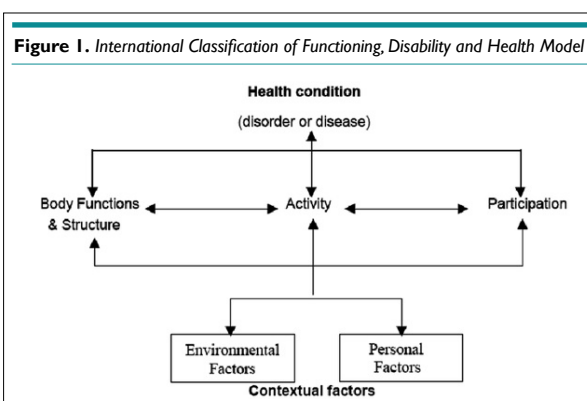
**Figure 1.** *International Classification of Functioning, Disability and Health Model*

Health condition

(disorder or disease)

Body Functions & Structure

Activity

Participation

Environmental Factors

Personal Factors

Contextual factors